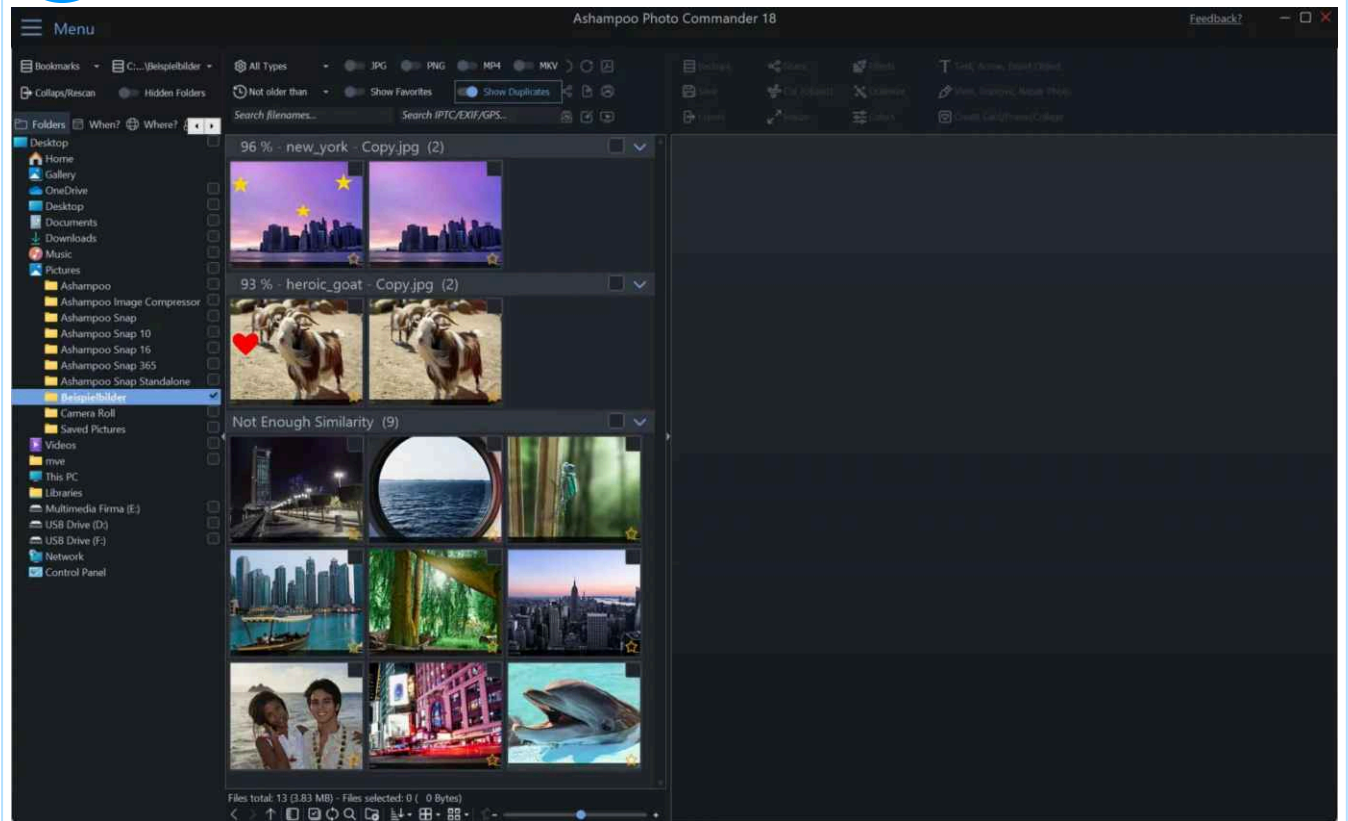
Menu

Ashampoo Photo Commander 18

Feedback?

Bookmarks C:...\Beispielbilder All Types JPG PNG MP4 MKV

Collaps/Rescan Hidden Folders Not older than Show Favorites Show Duplicates

Search filenames... Search IPTC/EXIF/GPS...

Folders When? Where?

Desktop
Home
Gallery
OneDrive
Desktop
Documents
Downloads
Music
Pictures
Ashampoo
Ashampoo Image Compressor
Ashampoo Snap
Ashampoo Snap 10
Ashampoo Snap 16
Ashampoo Snap 365
Ashampoo Snap Standalone
Beispielbilder
Camera Roll
Saved Pictures
Videos
mve
This PC
Libraries
Multimedia Firma (E:)
USB Drive (D:)
USB Drive (F:)
Network
Control Panel

96 % - new_york - Copy.jpg (2)

93 % - heroic_goat - Copy.jpg (2)

Not Enough Similarity (9)

Files total: 13 (3.83 MB) - Files selected: 0 ( 0 Bytes)